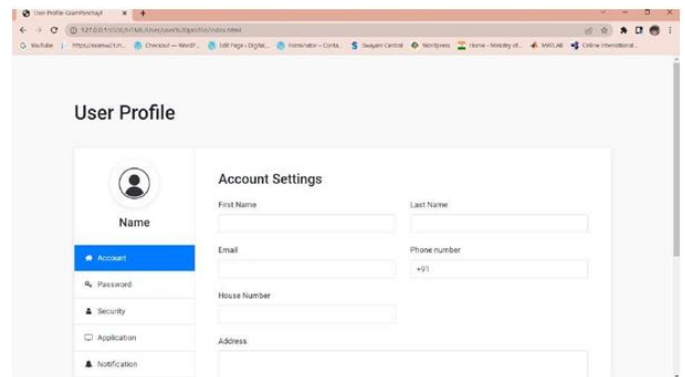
User Profile- GramPanchayt ×  +

127.0.0.1:5500/HTML/User/user%20profile/index.html

YouTube  https://examwl.tim...  Checkout — WordP...  Edit Page ‹ Digital...  Formvalor – Conta...  Swayam Central  Wordpress  Home - Ministry of...  MATLAB  Online International...

User Profile

Name

Account

Password

Security

Application

Notification

Account Settings

First Name

Last Name

Email

Phone number

+91

House Number

Address